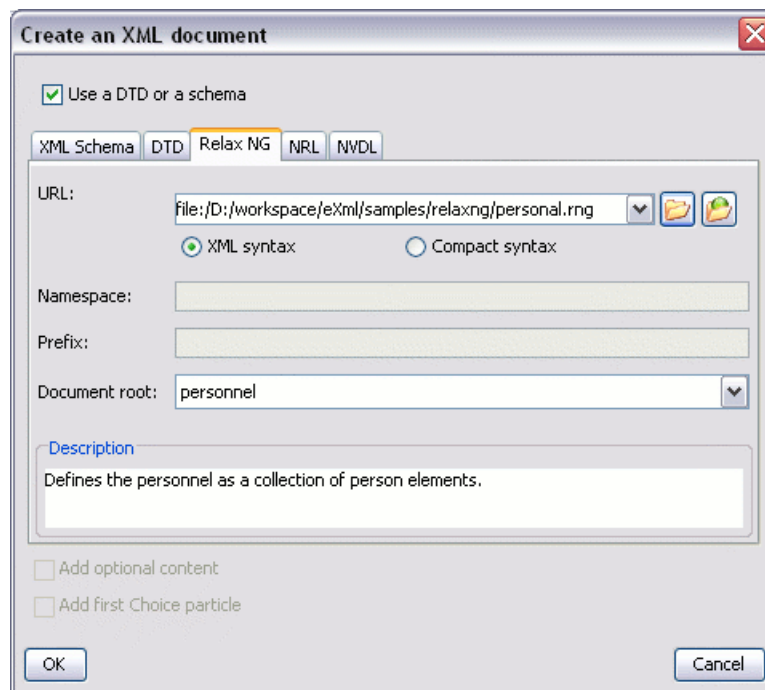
Create an XML document

Use a DTD or a schema

XML Schema | DTD | Relax NG | NRL | NVDL

URL: file:/D:/workspace/eXml/samples/relaxng/personal.rng

XML syntax
Compact syntax

Namespace:

Prefix:

Document root: personnel

Description
Defines the personnel as a collection of person elements.

Add optional content

Add first Choice particle

OK

Cancel